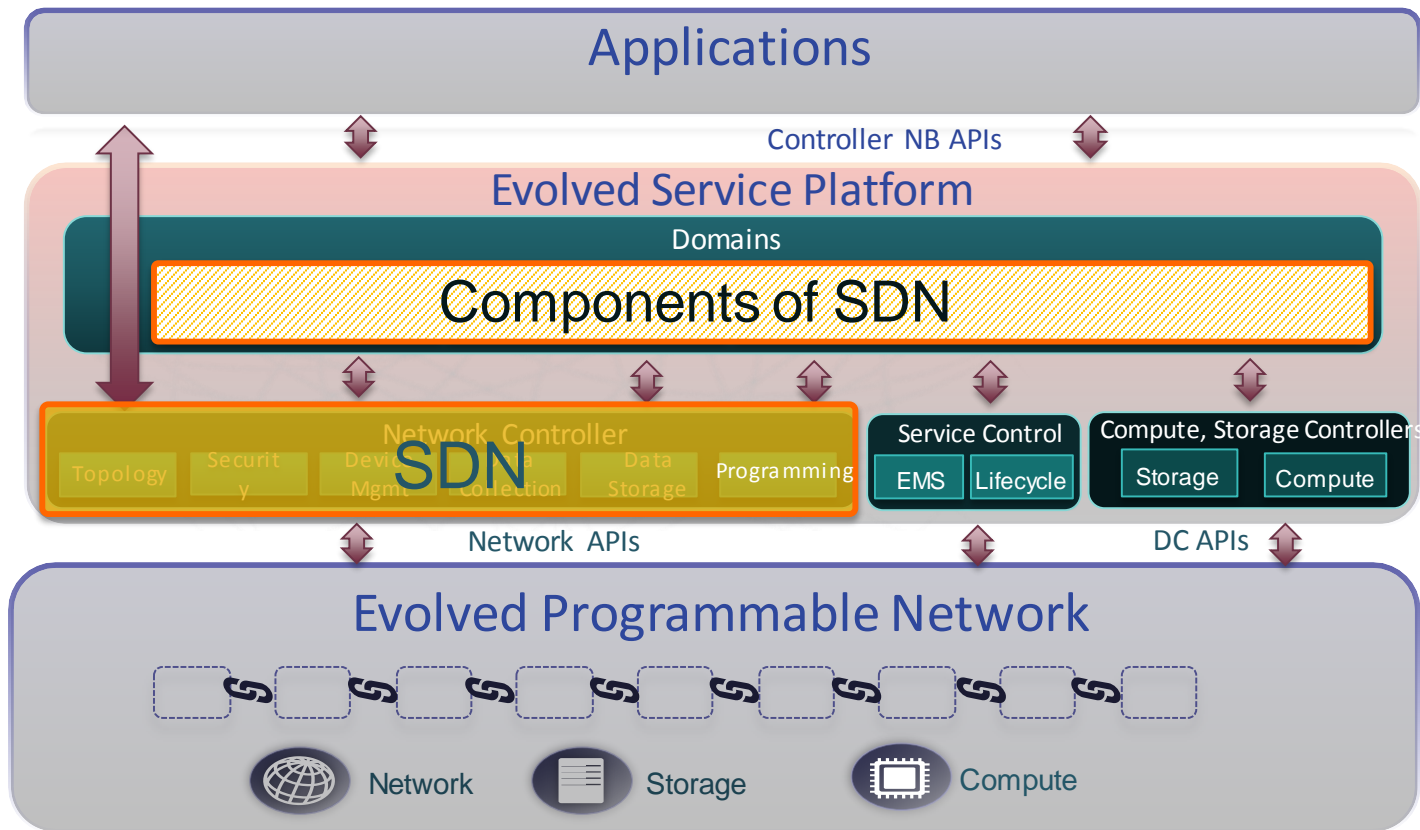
Applications

Controller NB APIs

Evolved Service Platform

Domains

Components of SDN

Network Controller

SDN

Topology

Securit y

Device Mgmt

Data Collection

Data Storage

Programming

Service Control

EMS

Lifecycle

Compute, Storage Controllers

Storage

Compute

Network APIs

DC APIs

Evolved Programmable Network

Network

Storage

Compute